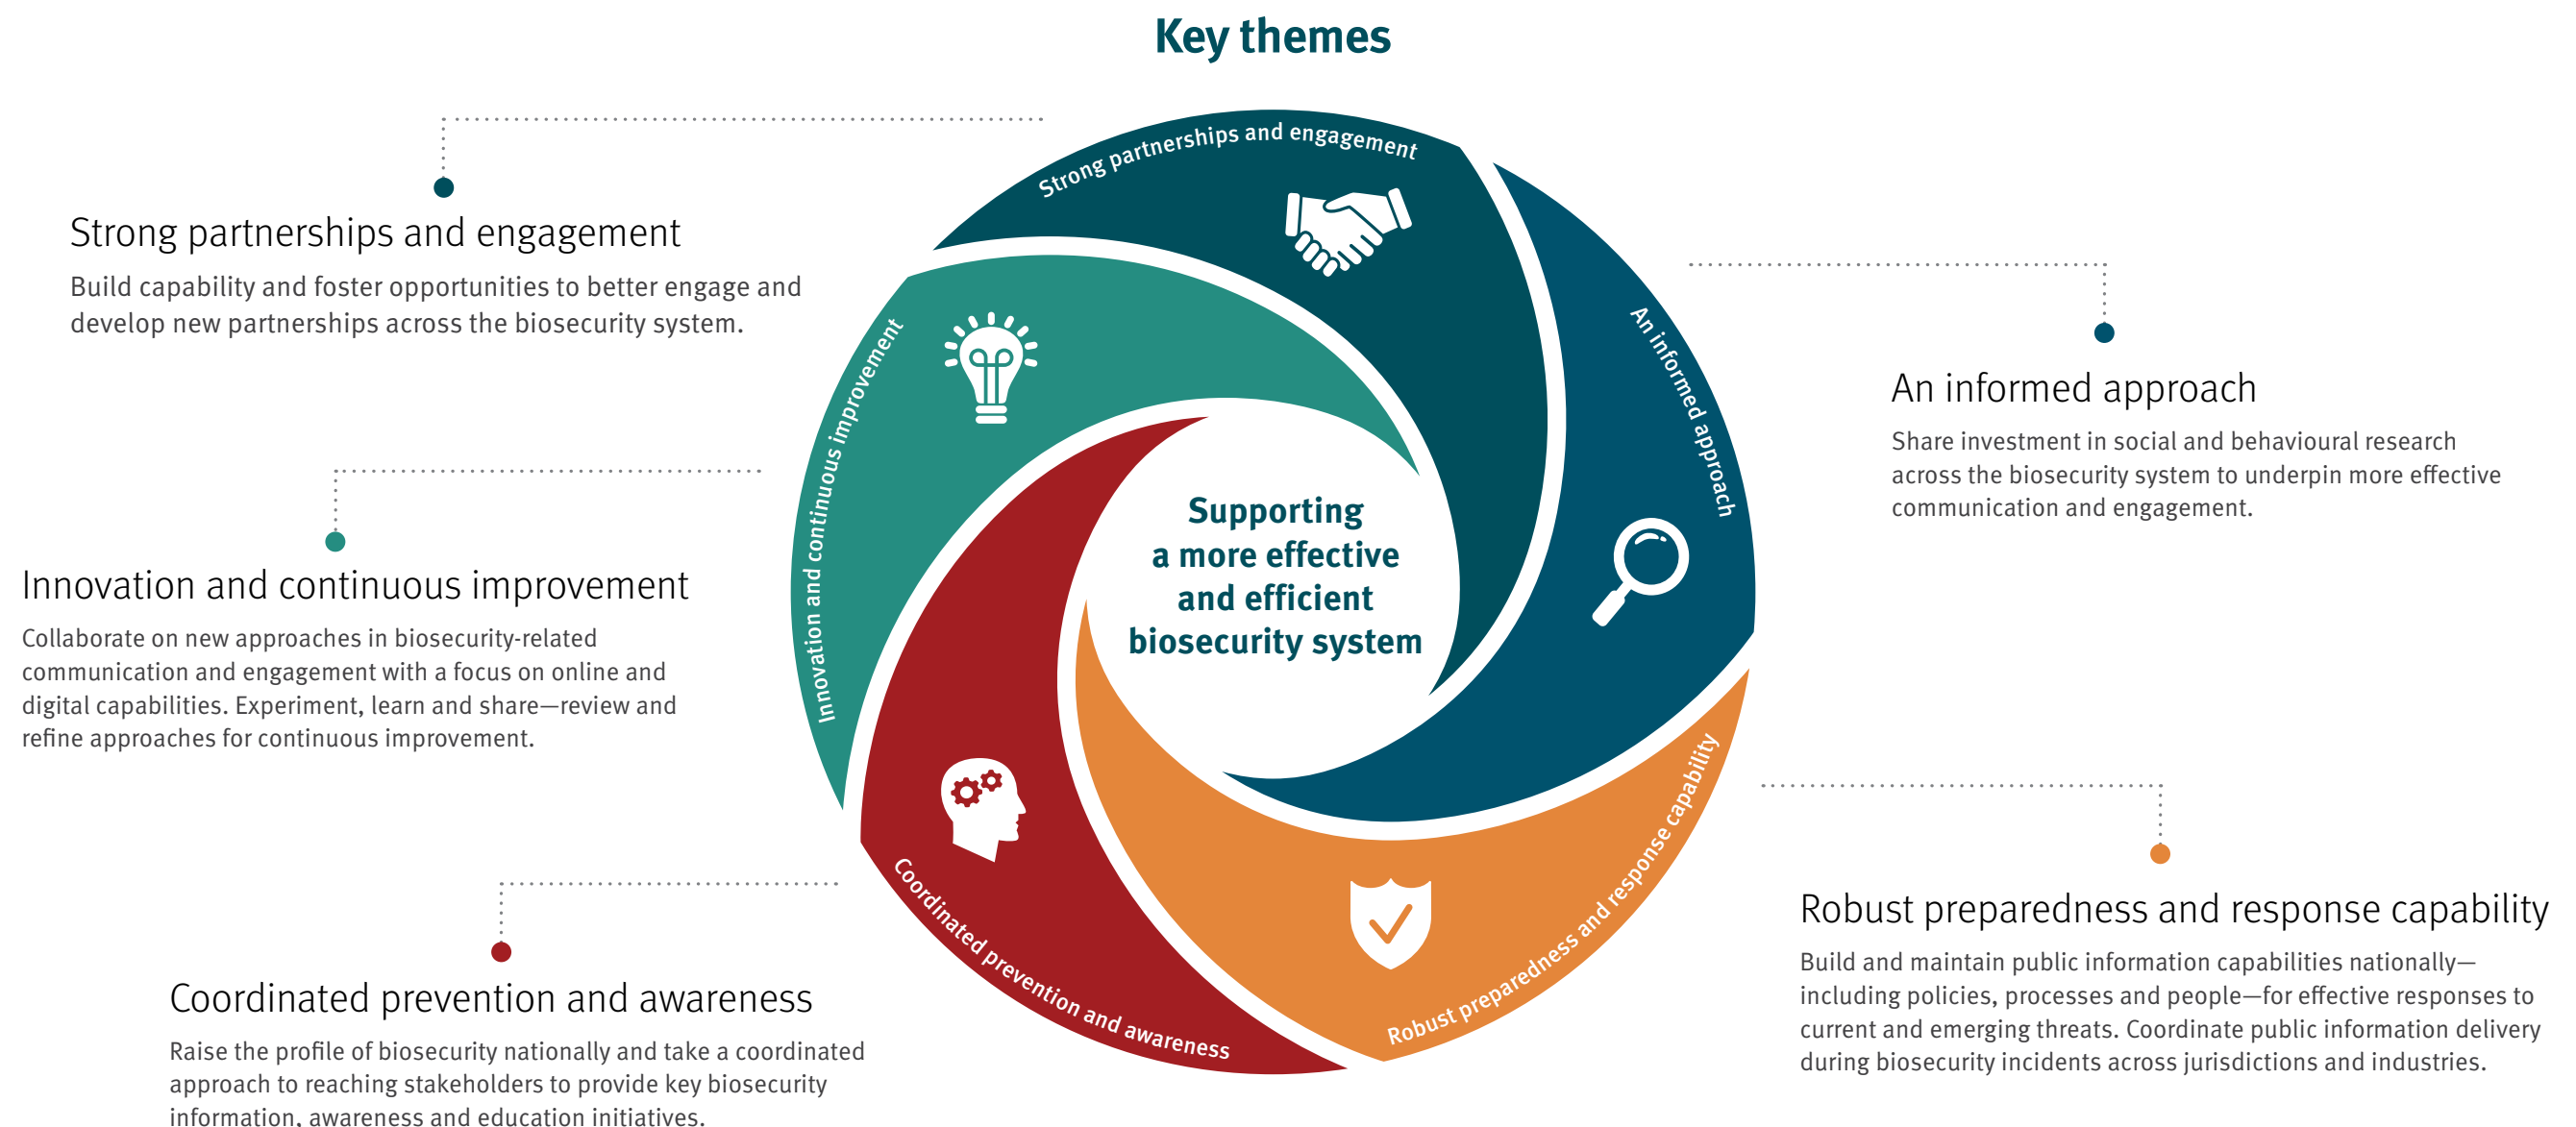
Key themes

Strong partnerships and engagement

Build capability and foster opportunities to better engage and develop new partnerships across the biosecurity system.

Innovation and continuous improvement

Collaborate on new approaches in biosecurity-related communication and engagement with a focus on online and digital capabilities. Experiment, learn and share—review and refine approaches for continuous improvement.

Coordinated prevention and awareness

Raise the profile of biosecurity nationally and take a coordinated approach to reaching stakeholders to provide key biosecurity information, awareness and education initiatives.

Strong partnerships and engagement

An informed approach

Innovation and continuous improvement

Supporting a more effective and efficient biosecurity system

Coordinated prevention and awareness

Robust preparedness and response capability

An informed approach

Share investment in social and behavioural research across the biosecurity system to underpin more effective communication and engagement.

Robust preparedness and response capability

Build and maintain public information capabilities nationally—including policies, processes and people—for effective responses to current and emerging threats. Coordinate public information delivery during biosecurity incidents across jurisdictions and industries.